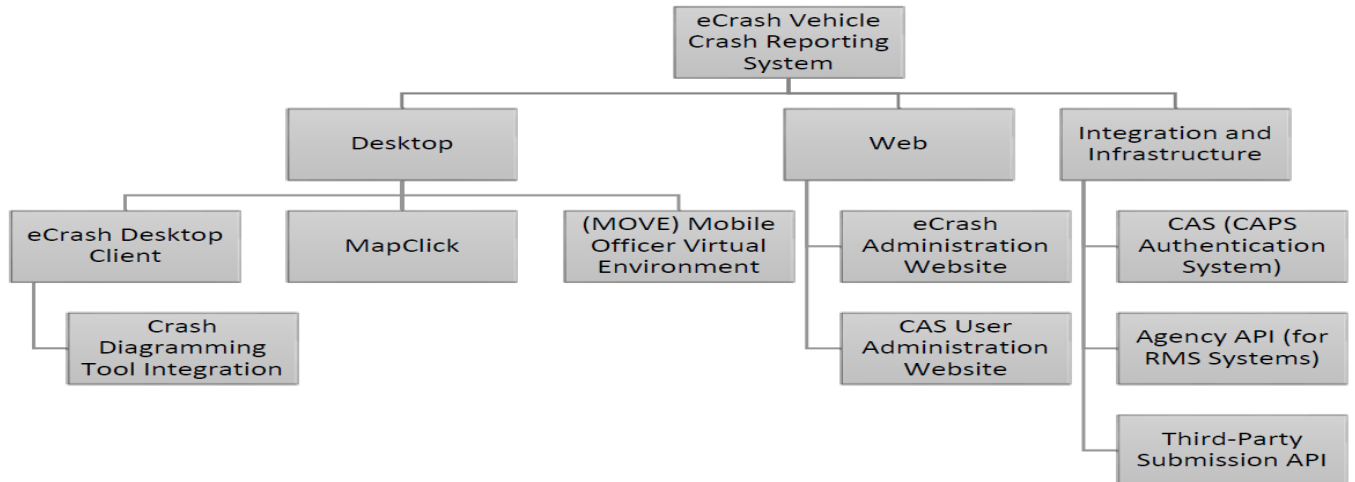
eCrash Vehicle Crash Reporting System

Desktop

Web

Integration and Infrastructure

eCrash Desktop Client

MapClick

(MOVE) Mobile Officer Virtual Environment

Crash Diagramming Tool Integration

eCrash Administration Website

CAS User Administration Website

CAS (CAPS Authentication System)

Agency API (for RMS Systems)

Third-Party Submission API